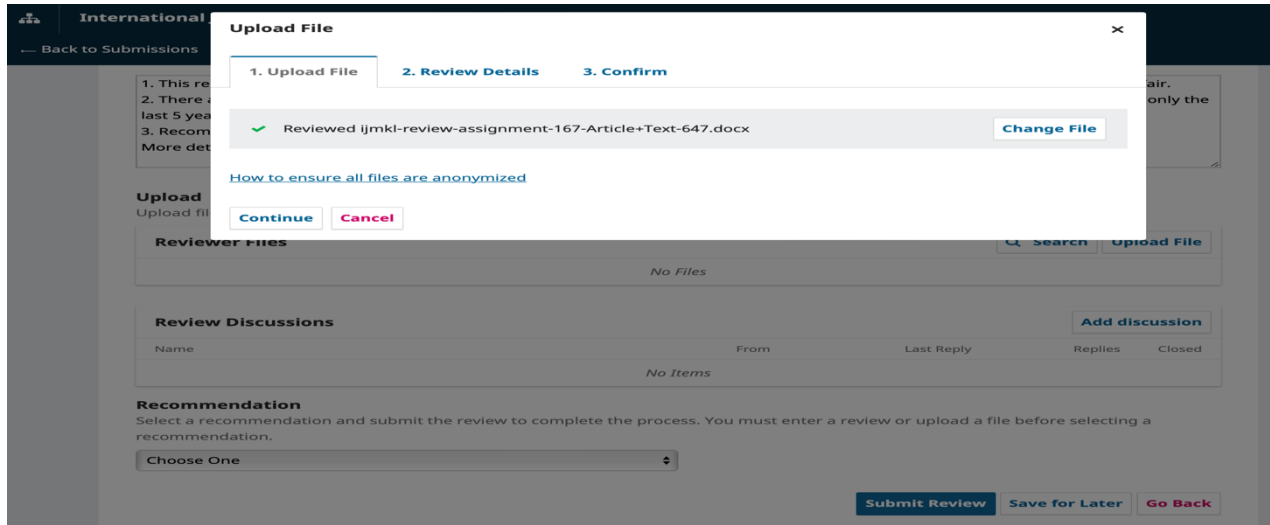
International

← Back to Submissions

1. This re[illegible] air.
2. There a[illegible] only the last 5 yea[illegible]
3. Recom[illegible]
More det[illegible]

Upload File ×

1. Upload File 2. Review Details 3. Confirm

Reviewed ijmkl-review-assignment-167-Article+Text-647.docx Change File

How to ensure all files are anonymized

Continue Cancel

Upload
Upload fil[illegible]

Reviewer Files Search Upload File

No Files

Review Discussions Add discussion

| Name | From | Last Reply | Replies | Closed |
|---|---|---|---|---|
| No Items | | | | |

Recommendation
Select a recommendation and submit the review to complete the process. You must enter a review or upload a file before selecting a recommendation.

Choose One

Submit Review Save for Later Go Back